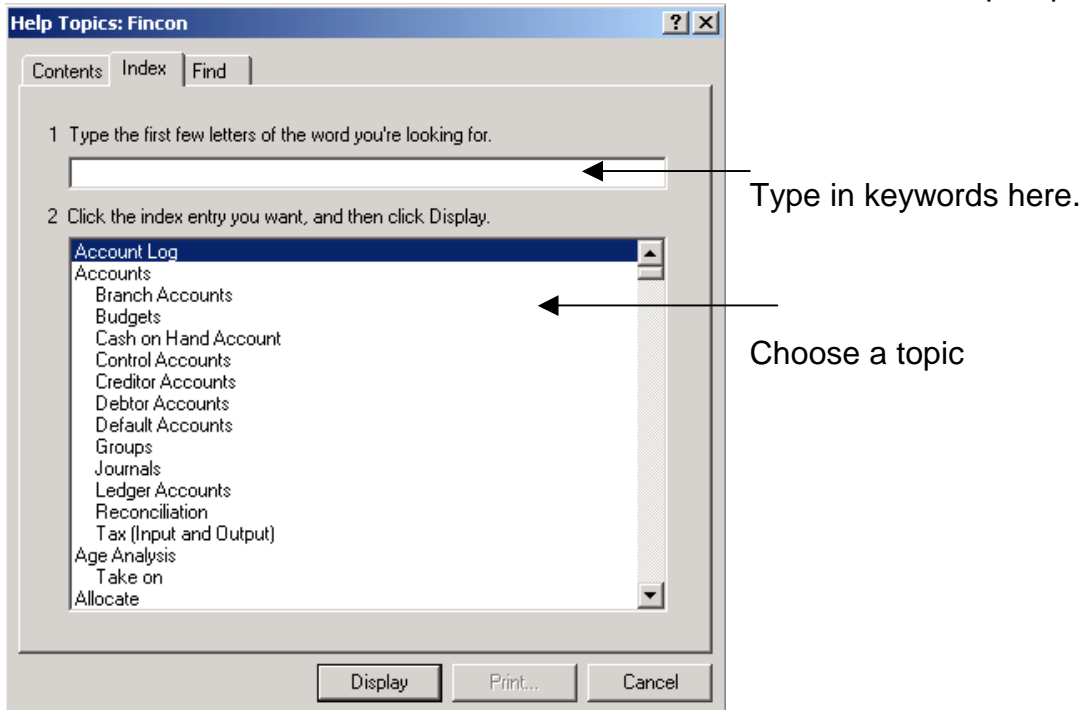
Help Topics: Fincon

?

Contents Index Find

1 Type the first few letters of the word you're looking for.

Type in keywords here.

2 Click the index entry you want, and then click Display.

Account Log
Accounts
Branch Accounts
Budgets
Cash on Hand Account
Control Accounts
Creditor Accounts
Debtor Accounts
Default Accounts
Groups
Journals
Ledger Accounts
Reconciliation
Tax (Input and Output)
Age Analysis
Take on
Allocate

Choose a topic

Display Print... Cancel